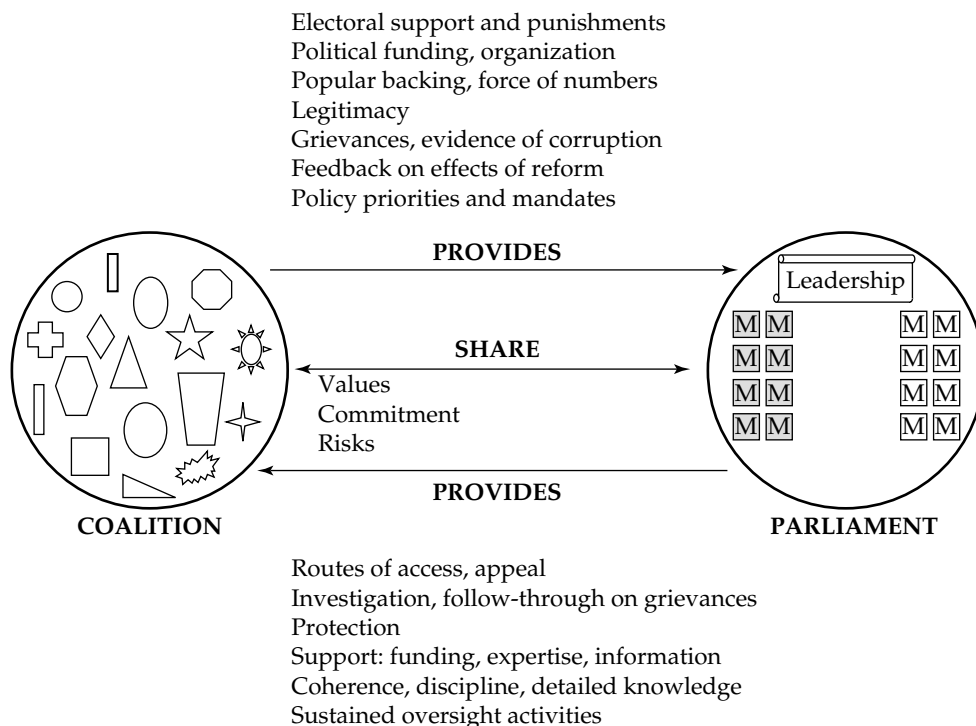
Electoral support and punishments
Political funding, organization
Popular backing, force of numbers
Legitimacy
Grievances, evidence of corruption
Feedback on effects of reform
Policy priorities and mandates

PROVIDES

Leadership

M M M M
M M M M
M M M M
M M M M

SHARE

Values
Commitment
Risks

PROVIDES

COALITION

PARLIAMENT

Routes of access, appeal
Investigation, follow-through on grievances
Protection
Support: funding, expertise, information
Coherence, discipline, detailed knowledge
Sustained oversight activities